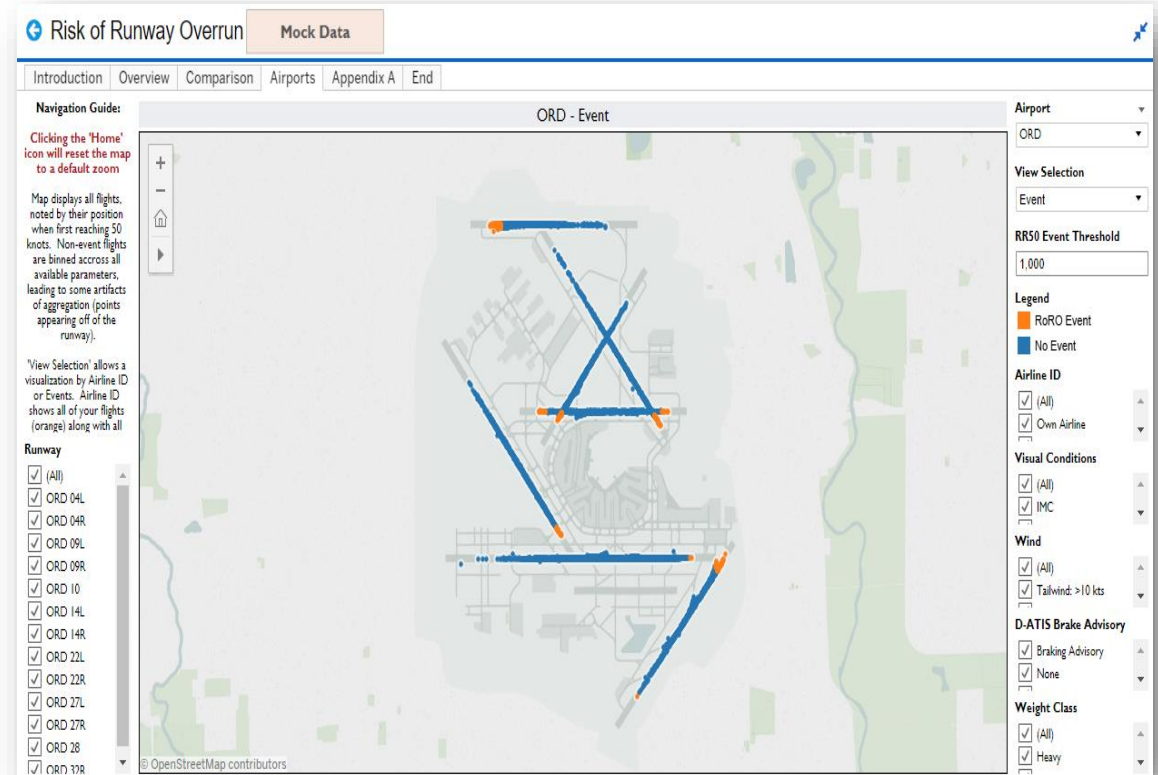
Risk of Runway Overrun Mock Data

Introduction | Overview | Comparison | Airports | Appendix A | End

Navigation Guide:

Clicking the 'Home' icon will reset the map to a default zoom

Map displays all flights, noted by their position when first reaching 50 knots. Non-event flights are binned accross all available parameters, leading to some artifacts of aggregation (points appearing off of the runway).

'View Selection' allows a visualization by Airline ID or Events. Airline ID shows all of your flights (orange) along with all

Runway
(All)
ORD 04L
ORD 04R
ORD 09L
ORD 09R
ORD 10
ORD 14L
ORD 14R
ORD 22L
ORD 22R
ORD 27L
ORD 27R
ORD 28
ORD 32R

ORD - Event

© OpenStreetMap contributors

Airport
ORD

View Selection
Event

RR50 Event Threshold
1,000

Legend
RoRO Event
No Event

Airline ID
(All)
Own Airline

Visual Conditions
(All)
IMC

Wind
(All)
Tailwind: >10 kts

D-ATIS Brake Advisory
Braking Advisory
None

Weight Class
(All)
Heavy